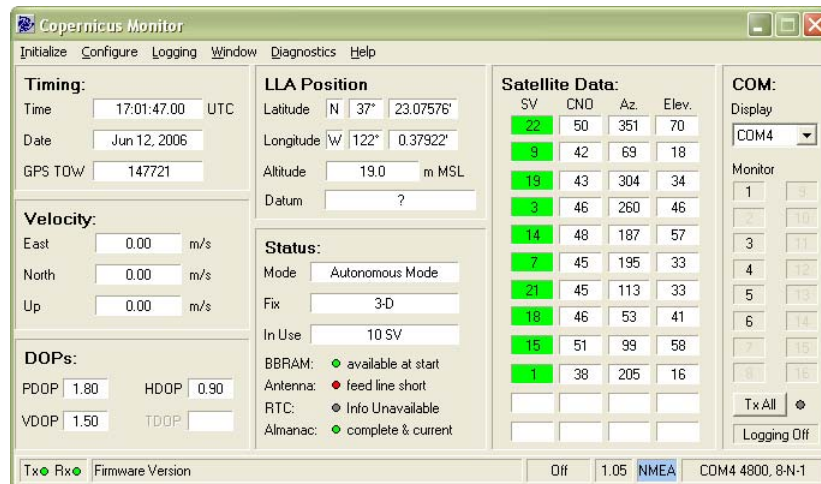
Copernicus Monitor

Initialize Configure Logging Window Diagnostics Help

Timing:
Time 17:01:47.00 UTC
Date Jun 12, 2006
GPS TOW 147721

Velocity:
East 0.00 m/s
North 0.00 m/s
Up 0.00 m/s

DOPs:
PDOP 1.80 HDOP 0.90
VDOP 1.50 TDOP

LLA Position
Latitude N 37° 23.07576'
Longitude W 122° 0.37922'
Altitude 19.0 m MSL
Datum ?

Status:
Mode Autonomous Mode
Fix 3-D
In Use 10 SV
BBRAM: available at start
Antenna: feed line short
RTC: Info Unavailable
Almanac: complete & current

Satellite Data:

| SV | CNO | Az. | Elev. |
|---|---|---|---|
| 22 | 50 | 351 | 70 |
| 9 | 42 | 69 | 18 |
| 19 | 43 | 304 | 34 |
| 3 | 46 | 260 | 46 |
| 14 | 48 | 187 | 57 |
| 7 | 45 | 195 | 33 |
| 21 | 45 | 113 | 33 |
| 18 | 46 | 53 | 41 |
| 15 | 51 | 99 | 58 |
| 1 | 38 | 205 | 16 |
| | | | |
| | | | |

COM:
Display
COM4
Monitor
1 9
2 10
3 11
4 12
5 13
6 14
7 15
8 16
Tx All
Logging Off

Tx Rx Firmware Version Off 1.05 NMEA COM4 4800, 8-N-1